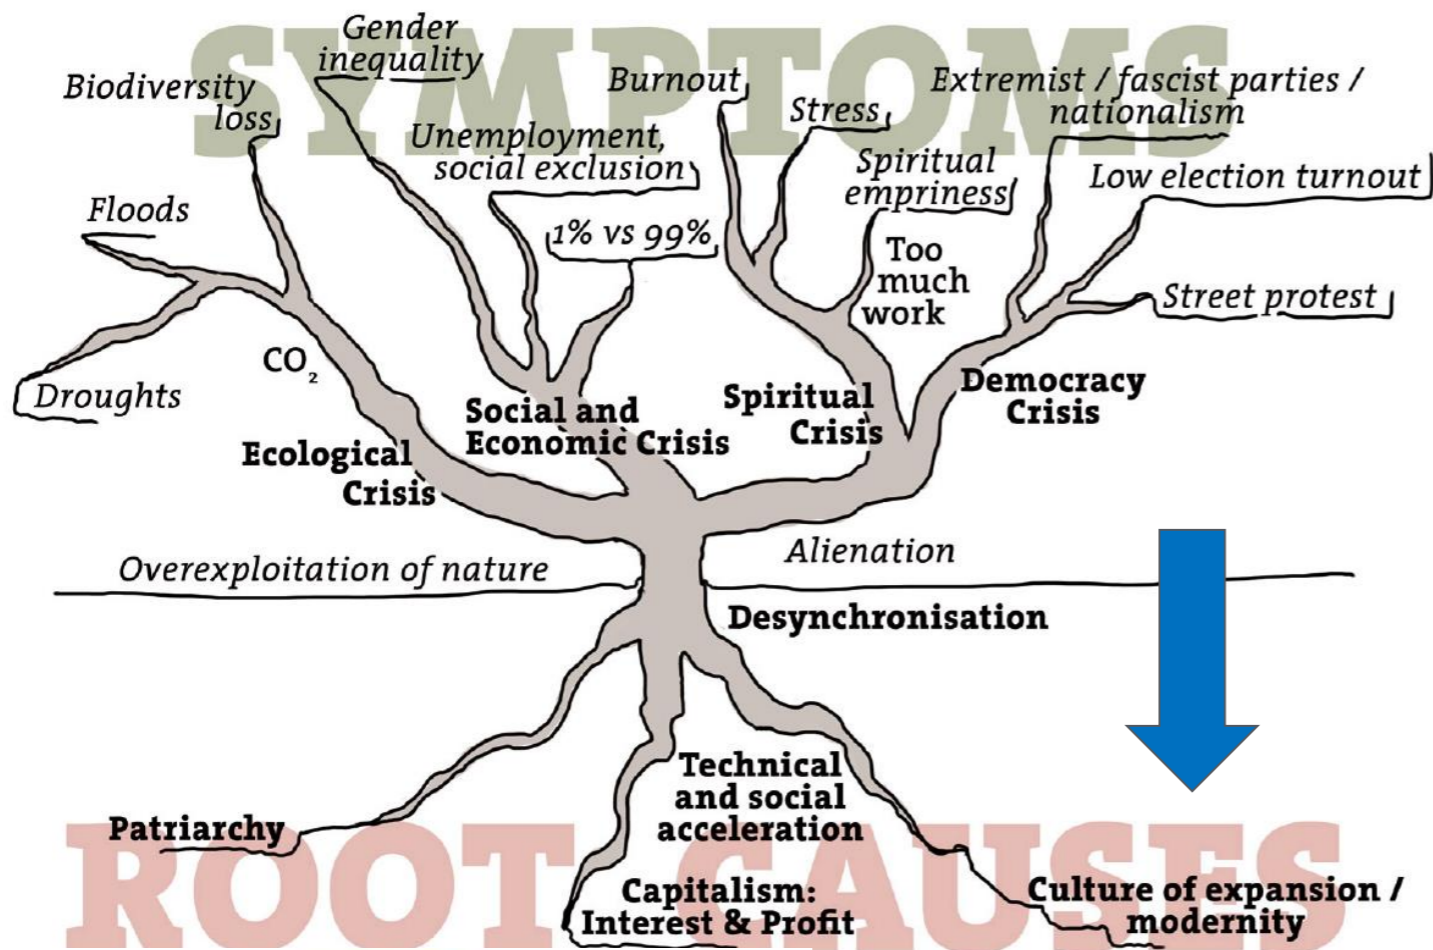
SYMPTOMS

Gender inequality

Biodiversity loss

Burnout

Extremist / fascist parties / nationalism

Stress

Unemployment, social exclusion

Spiritual emprinesss

Low election turnout

Floods

1% vs 99%

Too much work

Street protest

$CO_2$

Droughts

Social and Economic Crisis

Spiritual Crisis

Democracy Crisis

Ecological Crisis

Alienation

Overexploitation of nature

Desynchronisation

Technical and social acceleration

Patriarchy

Capitalism: Interest & Profit

Culture of expansion / modernity

ROOT CAUSES